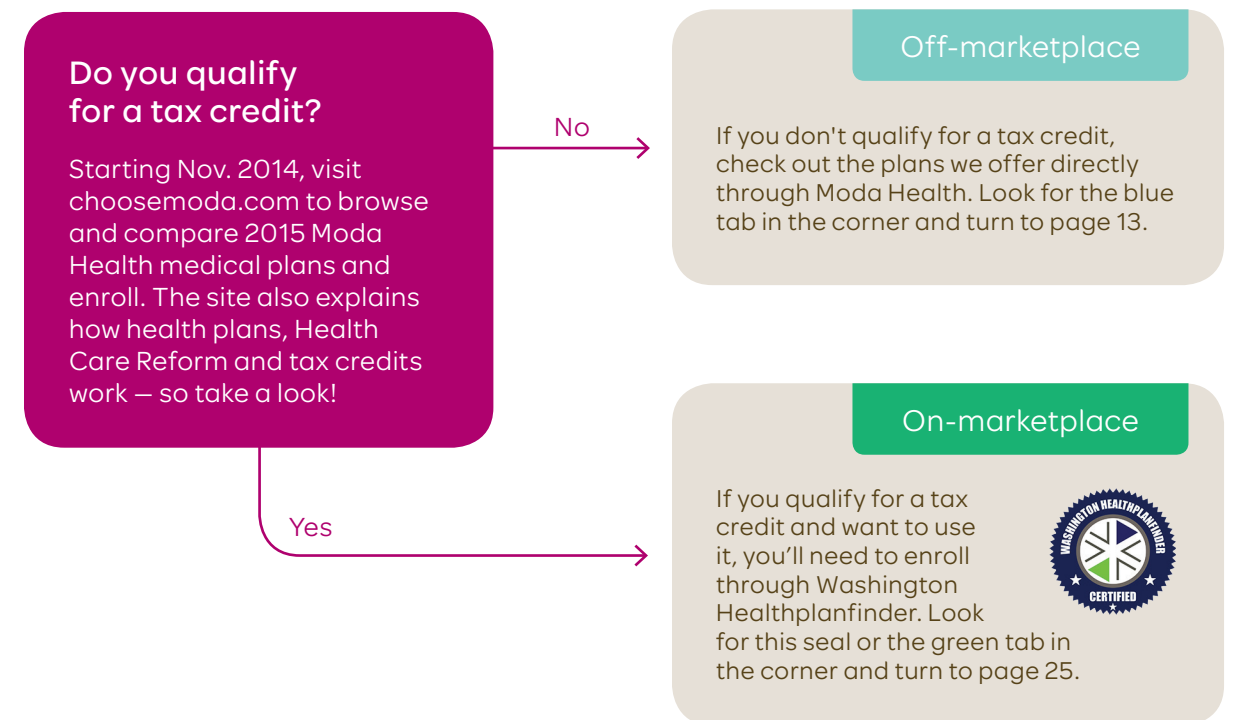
Do you qualify for a tax credit?

Starting Nov. 2014, visit choosemoda.com to browse and compare 2015 Moda Health medical plans and enroll. The site also explains how health plans, Health Care Reform and tax credits work — so take a look!

No

Off-marketplace

If you don't qualify for a tax credit, check out the plans we offer directly through Moda Health. Look for the blue tab in the corner and turn to page 13.

Yes

On-marketplace

If you qualify for a tax credit and want to use it, you'll need to enroll through Washington Healthplanfinder. Look for this seal or the green tab in the corner and turn to page 25.

WASHINGTON HEALTHPLANFINDER
CERTIFIED